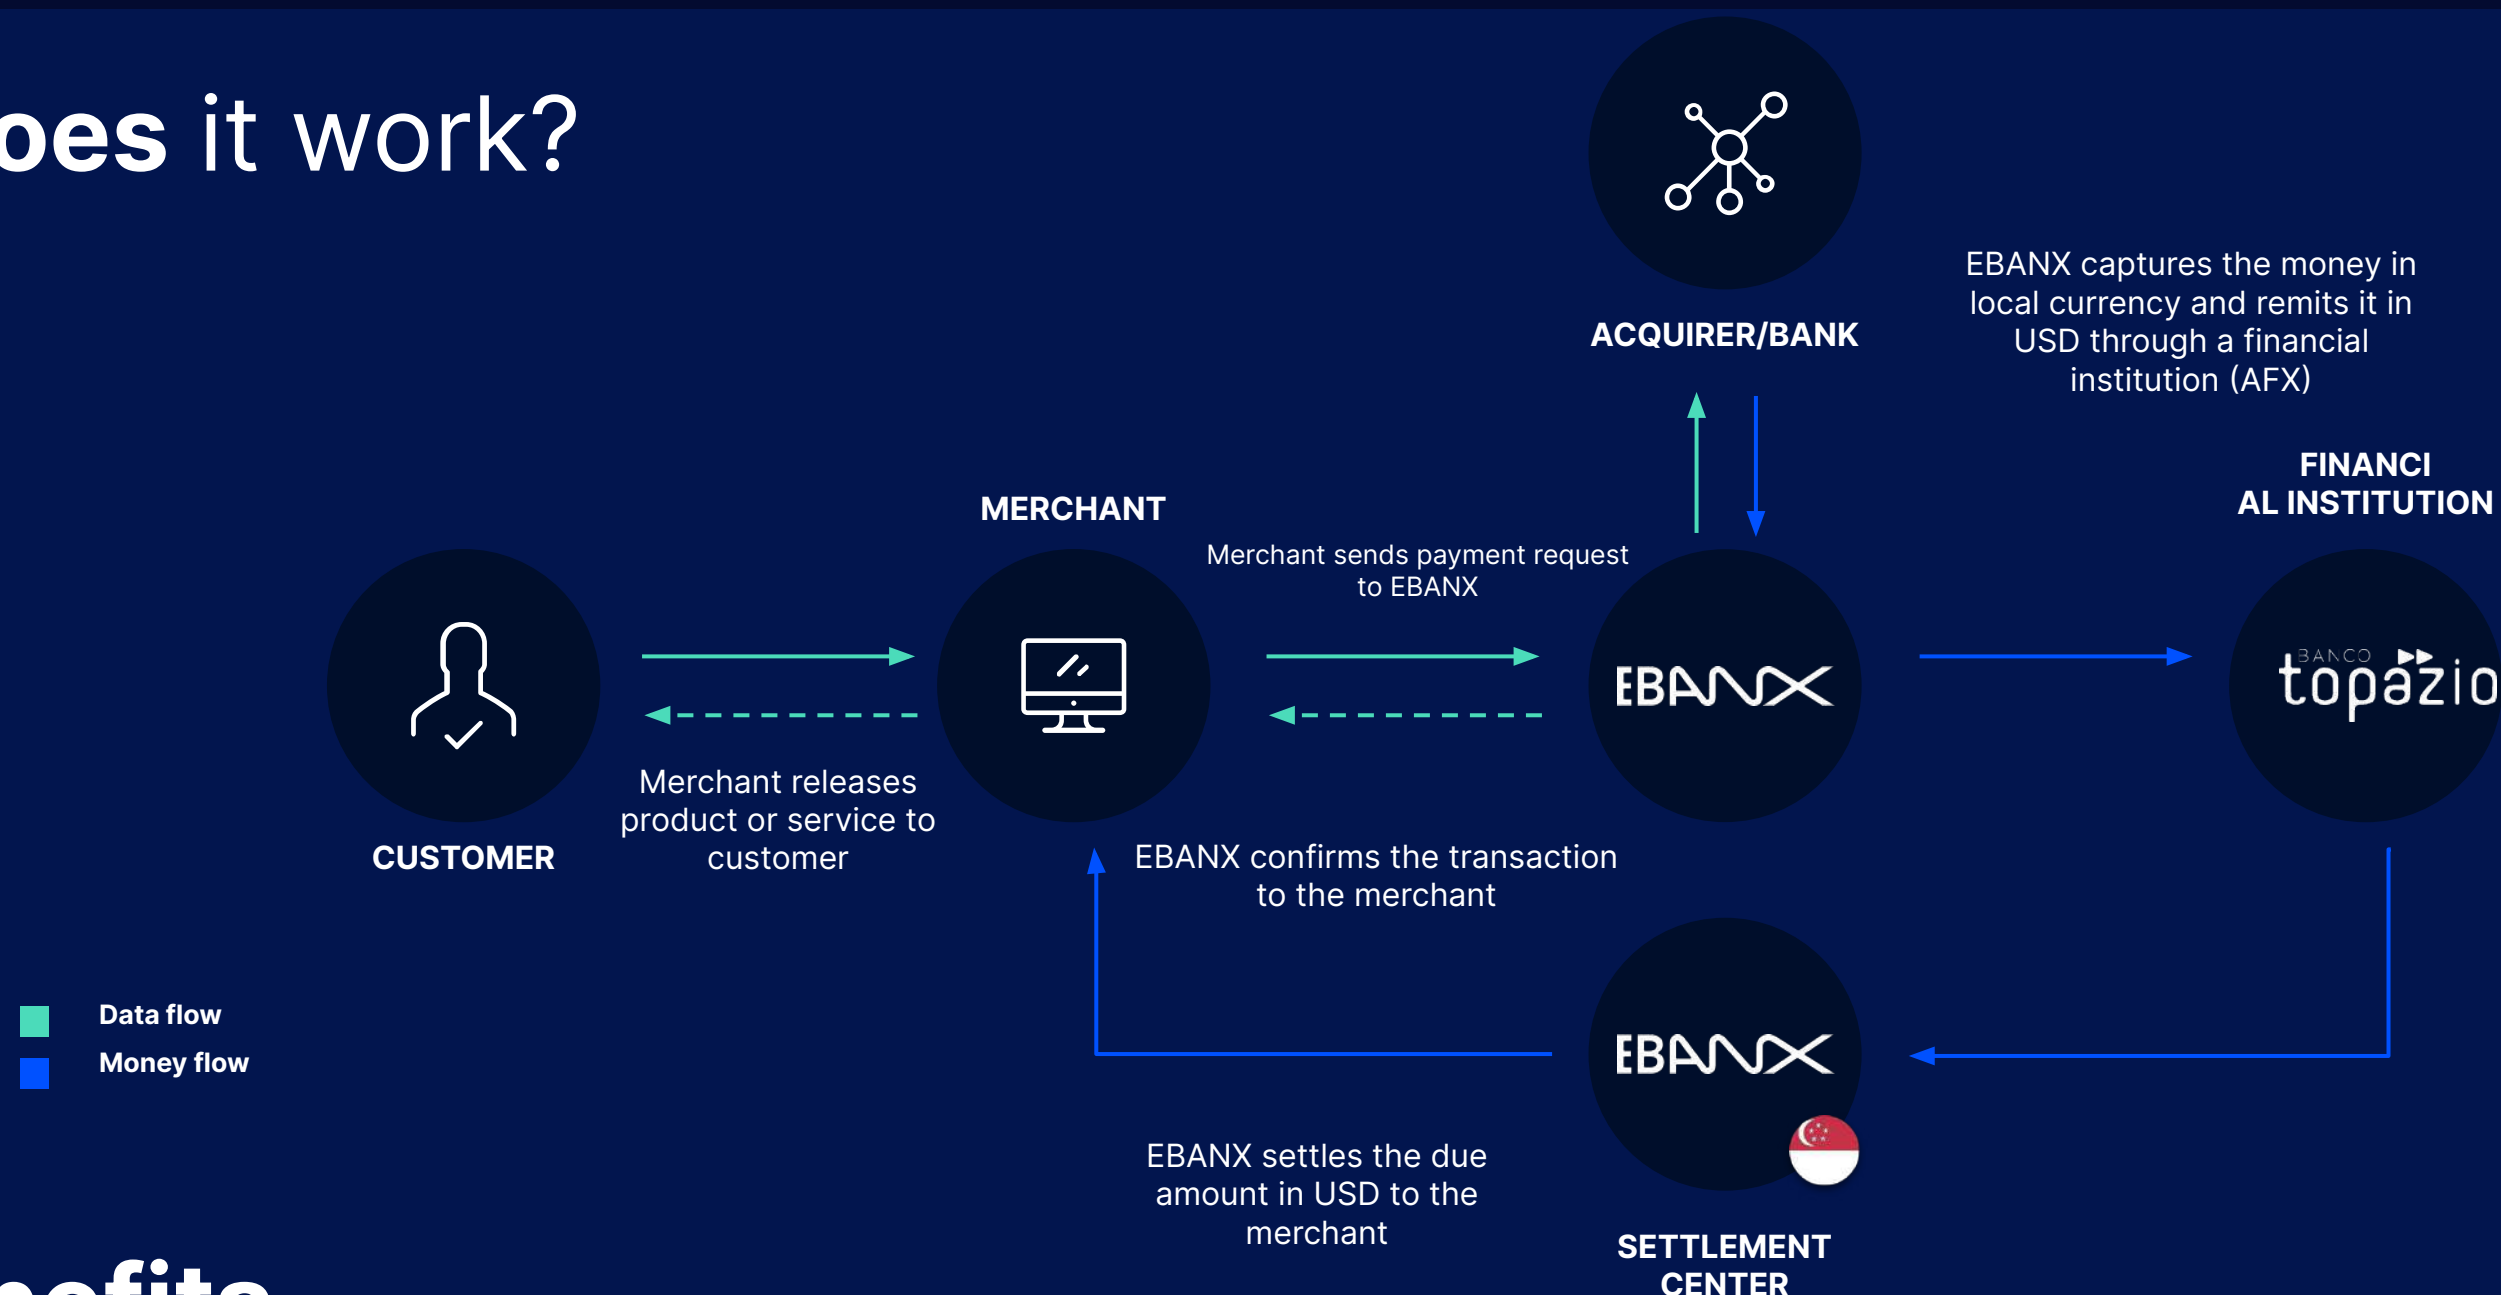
oes it work?

ACQUIRER/BANK

EBANX captures the money in local currency and remits it in USD through a financial institution (AFX)

FINANCI AL INSTITUTION

MERCHANT

Merchant sends payment request to EBANX

EBANX

BANCO topázio

Merchant releases product or service to customer

CUSTOMER

EBANX confirms the transaction to the merchant

Data flow

Money flow

EBANX

EBANX settles the due amount in USD to the merchant

SETTLEMENT CENTER

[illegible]efits